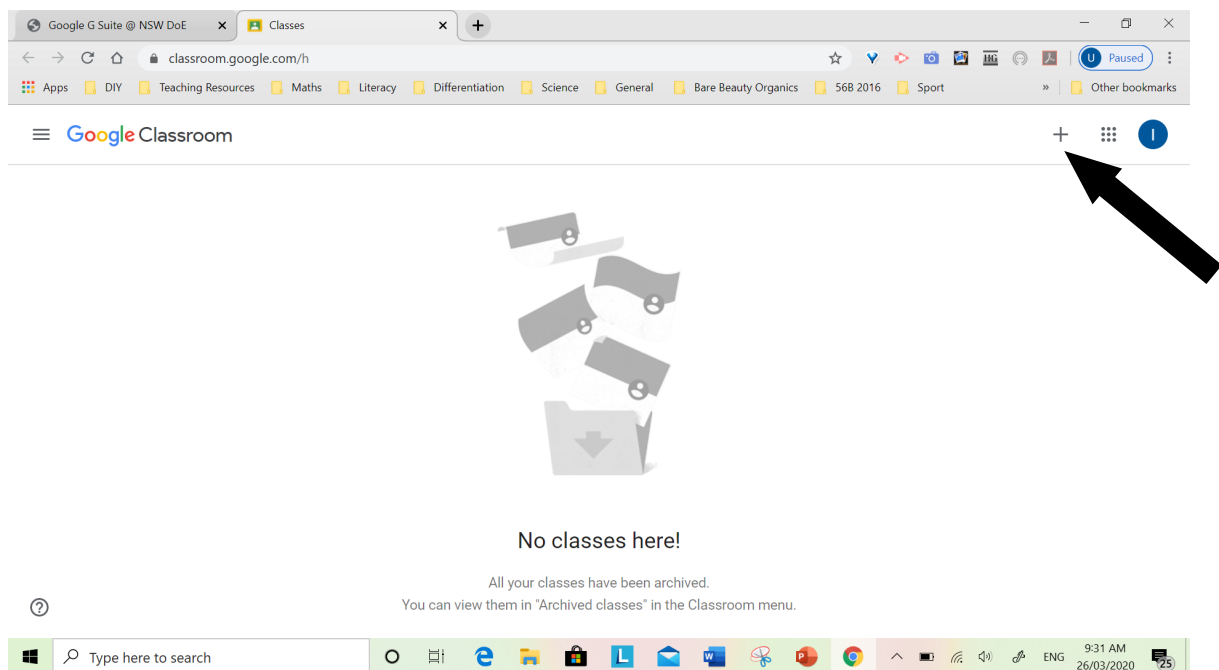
Google G Suite @ NSW DoE ×
Classes ×
+

classroom.google.com/h

U Paused

Apps DIY Teaching Resources Maths Literacy Differentiation Science General Bare Beauty Organics 56B 2016 Sport » Other bookmarks

Google Classroom

+

I

No classes here!

All your classes have been archived.
You can view them in "Archived classes" in the Classroom menu.

?

Type here to search

L

ENG 9:31 AM 26/03/2020 25